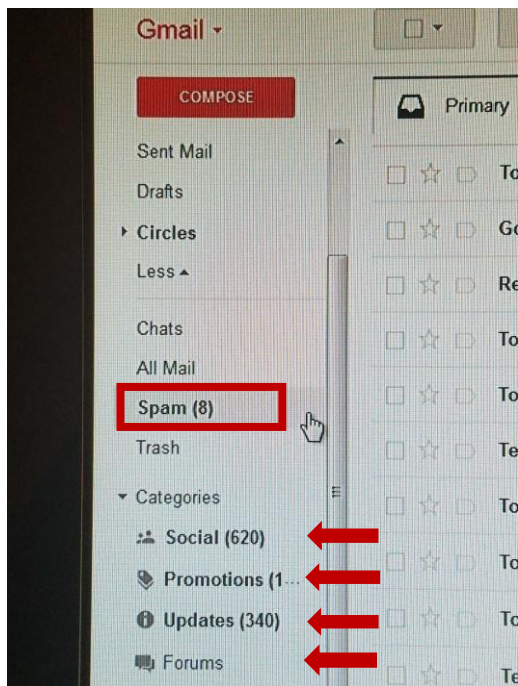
Gmail

COMPOSE

Primary

Sent Mail

Drafts

Circles

Less

Chats

All Mail

Spam (8)

Trash

Categories

Social (620)

Promotions (1...

Updates (340)

Forums

To

Go

Re

To

To

Te

To

To

To

To

Te